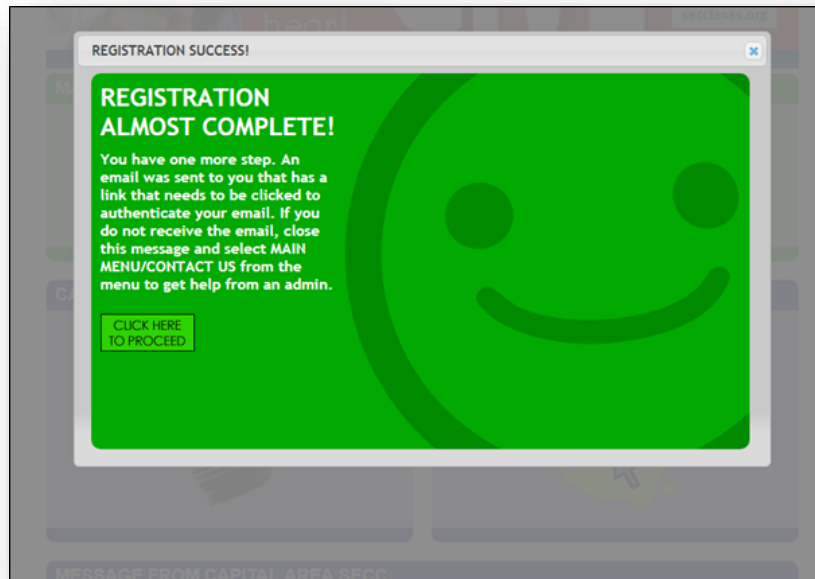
REGISTRATION SUCCESS!

REGISTRATION ALMOST COMPLETE!

You have one more step. An email was sent to you that has a link that needs to be clicked to authenticate your email. If you do not receive the email, close this message and select MAIN MENU/CONTACT US from the menu to get help from an admin.

CLICK HERE TO PROCEED

MESSAGE FROM CAPITAL AREA SECC